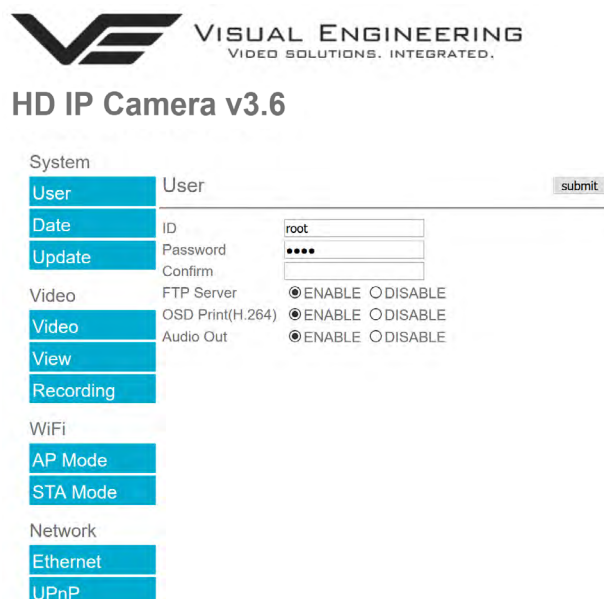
VISUAL ENGINEERING
VIDEO SOLUTIONS. INTEGRATED.

HD IP Camera v3.6

System
User
Date
Update

Video
Video
View
Recording

WiFi
AP Mode
STA Mode

Network
Ethernet
UPnP

User
submit

ID root
Password ••••
Confirm
FTP Server ENABLE DISABLE
OSD Print(H.264) ENABLE DISABLE
Audio Out ENABLE DISABLE